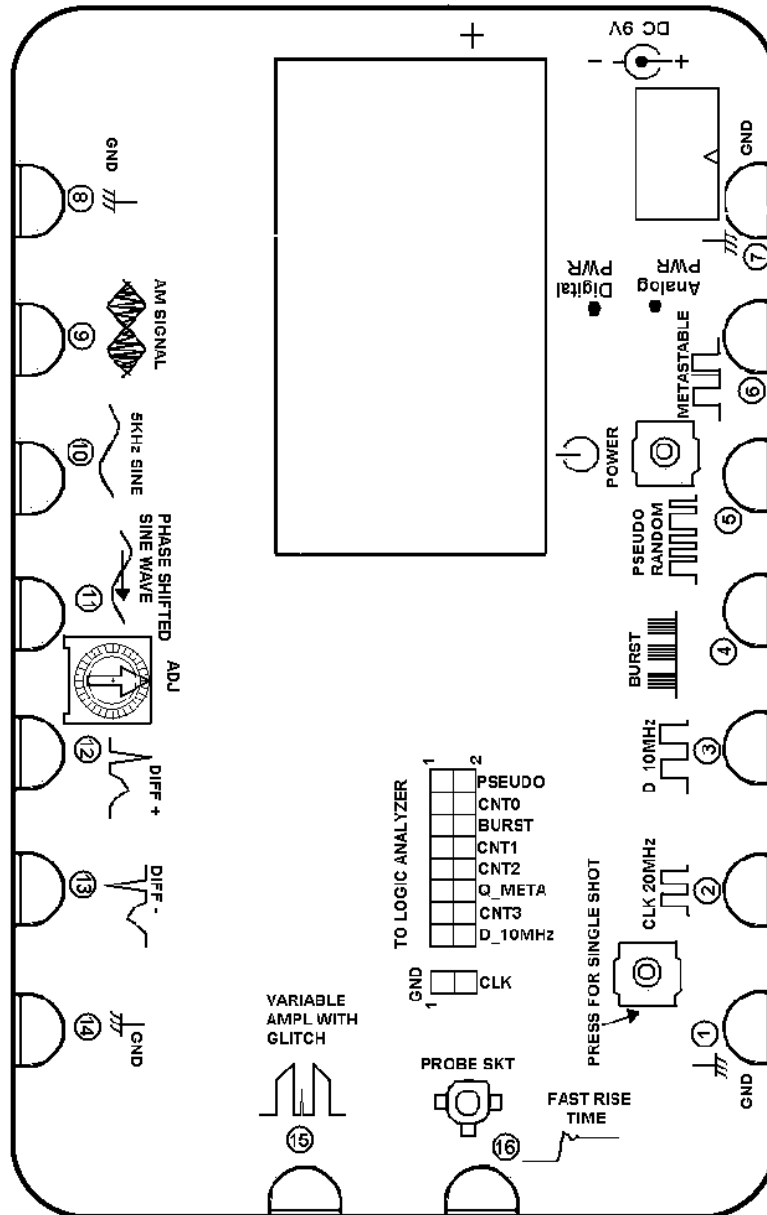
DC 9V
- +
GND
7
Analog PWR
Digital PWR
METASTABLE
6
POWER
PSEUDO RANDOM
5
BURST
4
D 10MHz
3
CLK 20MHz
2
PRESS FOR SINGLE SHOT
1
GND
FAST RISE TIME
16
PROBE SKT
15
VARIABLE AMPL WITH GLITCH
GND
1
CLK
TO LOGIC ANALYZER
1 2
PSEUDO
CNT0
BURST
CNT1
CNT2
Q_META
CNT3
D_10MHz
14
GND
13
DIFF -
12
DIFF +
ADJ
11
PHASE SHIFTED SINE WAVE
10
5KHz SINE
9
AM SIGNAL
8
GND